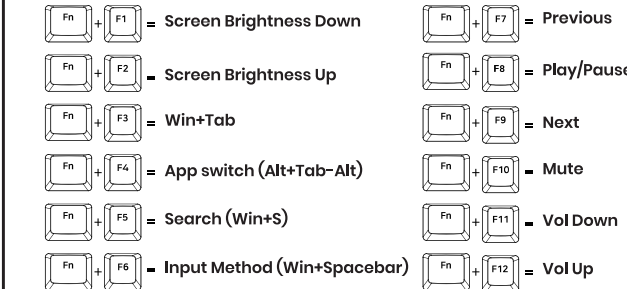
Fn + F1 = Screen Brightness Down
Fn + F2 = Screen Brightness Up
Fn + F3 = Win+Tab
Fn + F4 = App switch (Alt+Tab-Alt)
Fn + F5 = Search (Win+S)
Fn + F6 = Input Method (Win+Spacebar)

Fn + F7 = Previous
Fn + F8 = Play/Pause
Fn + F9 = Next
Fn + F10 = Mute
Fn + F11 = Vol Down
Fn + F12 = Vol Up